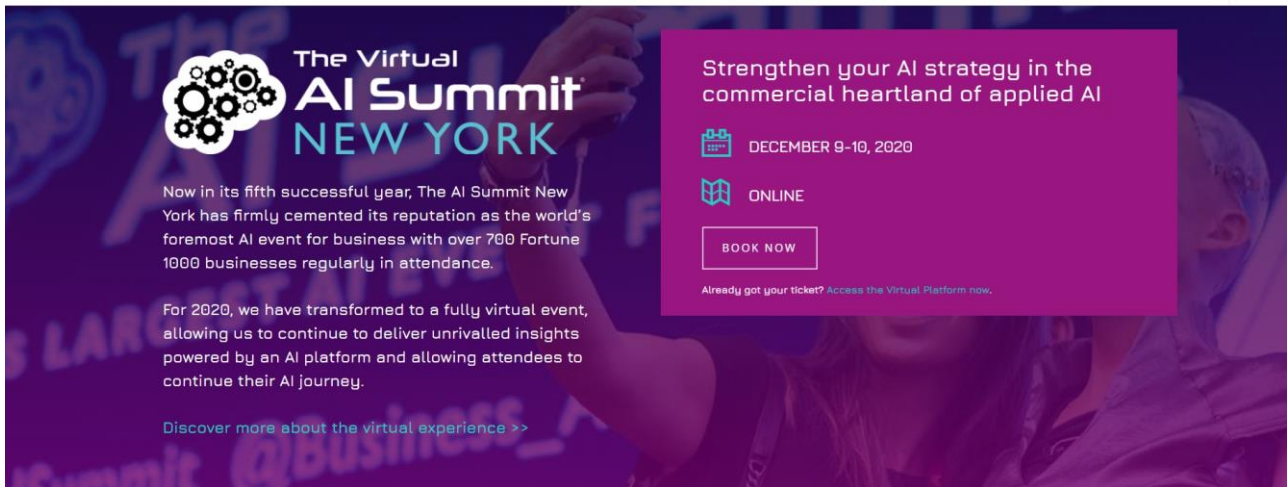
The Virtual
AI Summit
NEW YORK

Now in its fifth successful year, The AI Summit New York has firmly cemented its reputation as the world's foremost AI event for business with over 700 Fortune 1000 businesses regularly in attendance.

For 2020, we have transformed to a fully virtual event, allowing us to continue to deliver unrivalled insights powered by an AI platform and allowing attendees to continue their AI journey.

Discover more about the virtual experience >>

Strengthen your AI strategy in the commercial heartland of applied AI

DECEMBER 9-10, 2020

ONLINE

BOOK NOW

Already got your ticket? Access the Virtual Platform now.